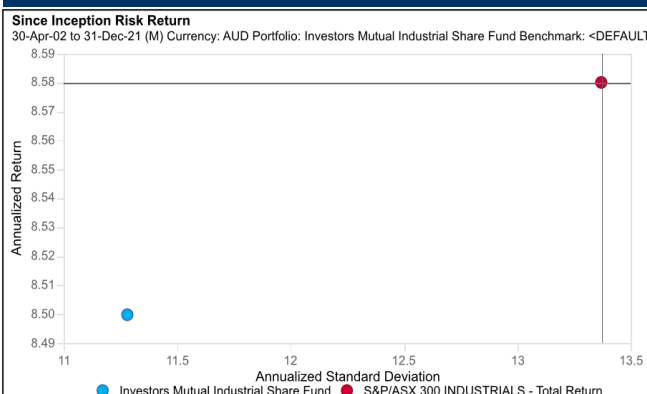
Since Inception Risk Return

30-Apr-02 to 31-Dec-21 (M) Currency: AUD Portfolio: Investors Mutual Industrial Share Fund Benchmark: <DEFAULT

8.59
8.58
8.57
8.56
8.55
8.54
8.53
8.52
8.51
8.50
8.49

Annualized Return

11
11.5
12
12.5
13
13.5

Annualized Standard Deviation

Investors Mutual Industrial Share Fund
S&P/ASX 300 INDUSTRIALS - Total Return